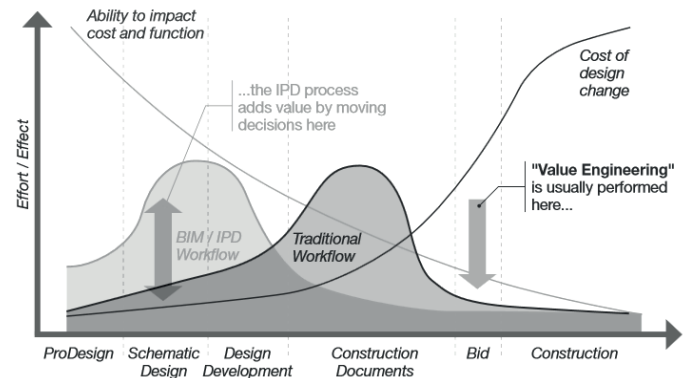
Ability to impact cost and function

Cost of design change

...the IPD process adds value by moving decisions here

Effort / Effect

"Value Engineering" is usually performed here...

BIM / IPD Workflow

Traditional Workflow

ProDesign

Schematic Design

Design Development

Construction Documents

Bid

Construction